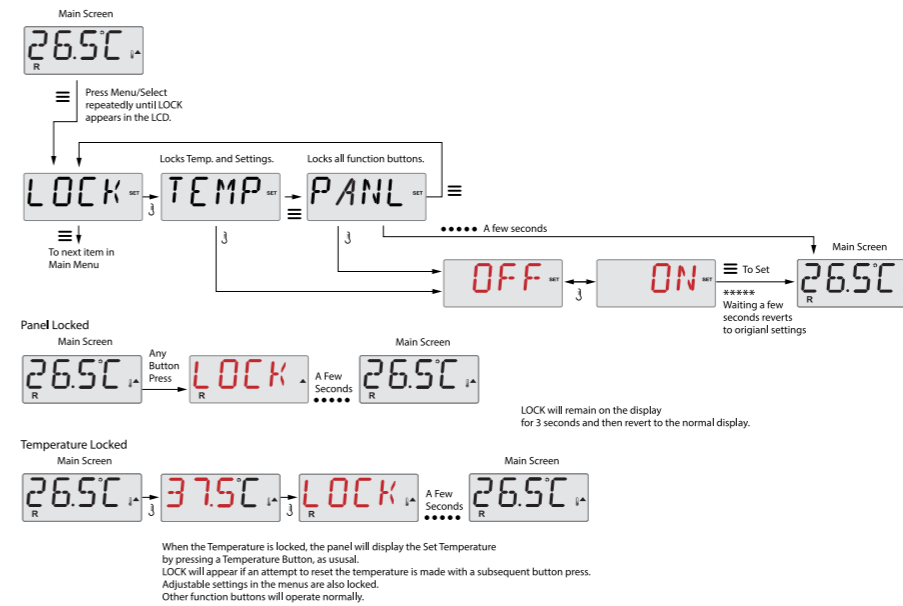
Main Screen

26.5°C

R

Press Menu/Select repeatedly until LOCK appears in the LCD.

Locks Temp. and Settings.

Locks all function buttons.

LOCK SET

TEMP SET

PANL SET

To next item in Main Menu

●●●●● A few seconds

Main Screen

OFF SET

ON SET

To Set

*****
Waiting a few seconds reverts to origianl settings

26.5°C

R

Panel Locked

Main Screen

26.5°C

R

Any Button Press

LOCK

R

A Few Seconds
●●●●●

Main Screen

26.5°C

R

LOCK will remain on the display for 3 seconds and then revert to the normal display.

Temperature Locked

Main Screen

26.5°C

R

37.5°C

R

LOCK

R

A Few Seconds
●●●●●

Main Screen

26.5°C

R

When the Temperature is locked, the panel will display the Set Temperature by pressing a Temperature Button, as ususal.
LOCK will appear if an attempt to reset the temperature is made with a subsequent button press.
Adjustable settings in the menus are also locked.
Other function buttons will operate normally.